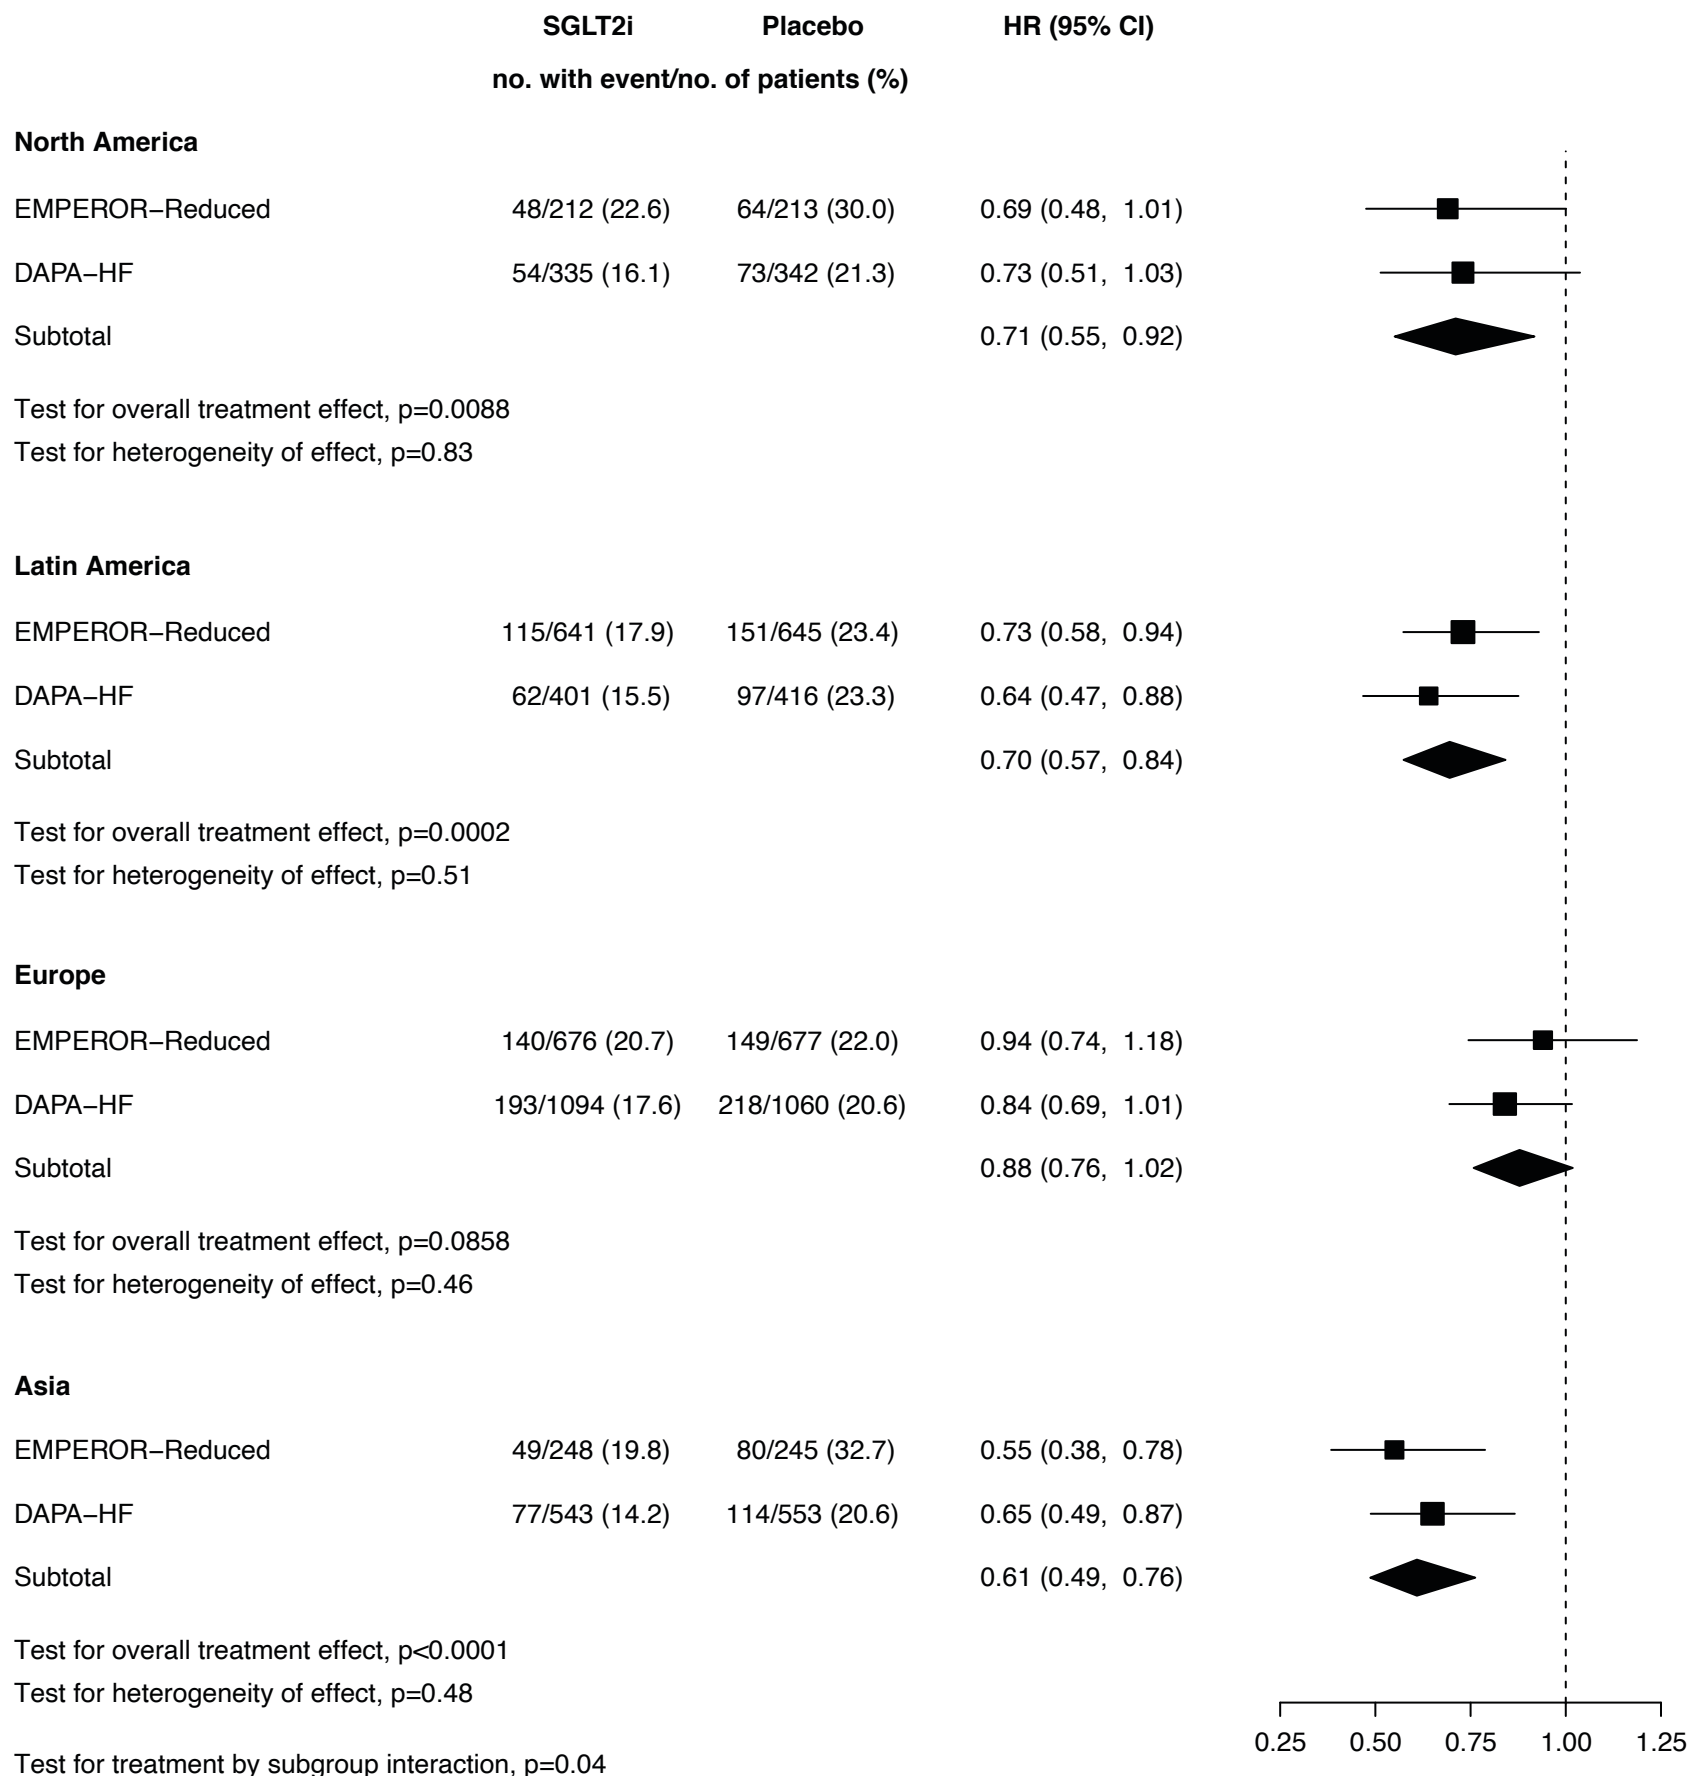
| | SGLT2i | Placebo | HR (95% CI) |
|---|---|---|---|
| | no. with event/no. of patients (%) | | |
| **North America** | | | |
| EMPEROR−Reduced | 48/212 (22.6) | 64/213 (30.0) | 0.69 (0.48, 1.01) |
| DAPA−HF | 54/335 (16.1) | 73/342 (21.3) | 0.73 (0.51, 1.03) |
| Subtotal | | | 0.71 (0.55, 0.92) |

Test for overall treatment effect, p=0.0088
Test for heterogeneity of effect, p=0.83

| | | | |
|---|---|---|---|
| **Latin America** | | | |
| EMPEROR−Reduced | 115/641 (17.9) | 151/645 (23.4) | 0.73 (0.58, 0.94) |
| DAPA−HF | 62/401 (15.5) | 97/416 (23.3) | 0.64 (0.47, 0.88) |
| Subtotal | | | 0.70 (0.57, 0.84) |

Test for overall treatment effect, p=0.0002
Test for heterogeneity of effect, p=0.51

| | | | |
|---|---|---|---|
| **Europe** | | | |
| EMPEROR−Reduced | 140/676 (20.7) | 149/677 (22.0) | 0.94 (0.74, 1.18) |
| DAPA−HF | 193/1094 (17.6) | 218/1060 (20.6) | 0.84 (0.69, 1.01) |
| Subtotal | | | 0.88 (0.76, 1.02) |

Test for overall treatment effect, p=0.0858
Test for heterogeneity of effect, p=0.46

| | | | |
|---|---|---|---|
| **Asia** | | | |
| EMPEROR−Reduced | 49/248 (19.8) | 80/245 (32.7) | 0.55 (0.38, 0.78) |
| DAPA−HF | 77/543 (14.2) | 114/553 (20.6) | 0.65 (0.49, 0.87) |
| Subtotal | | | 0.61 (0.49, 0.76) |

Test for overall treatment effect, p<0.0001
Test for heterogeneity of effect, p=0.48

0.25 0.50 0.75 1.00 1.25

Test for treatment by subgroup interaction, p=0.04